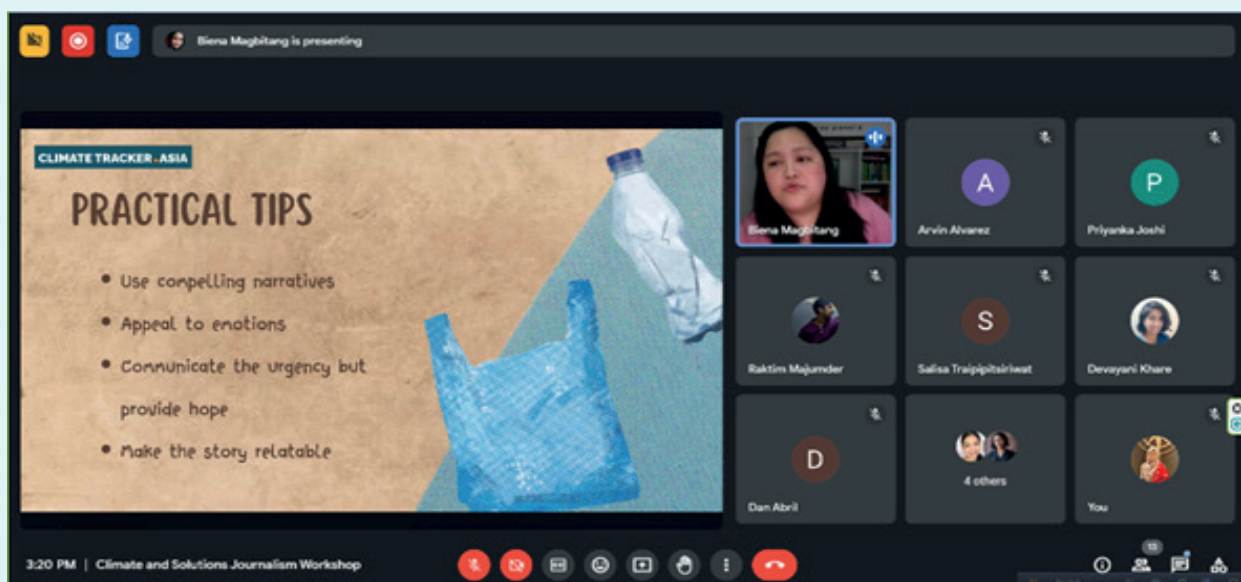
Biena Magbitang is presenting

CLIMATE TRACKER ASIA

PRACTICAL TIPS

- Use compelling narratives
- Appeal to emotions
- Communicate the urgency but provide hope
- Make the story relatable

Biena Magbitang

A
Arvin Alvarez

P
Priyanka Joshi

Raktim Majumder

S
Salisa Traipipitsiriwat

Devayani Khare

D
Dan Abril

4 others

You

3:20 PM | Climate and Solutions Journalism Workshop

13